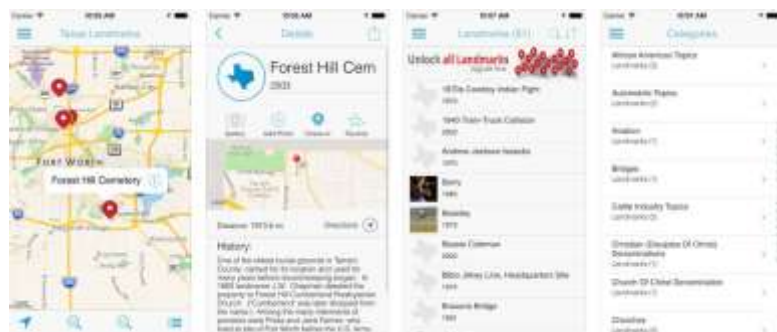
Texas Landmarks

FORT WORTH

Forest Hill Cemetery

Details

Forest Hill Cem

Distance: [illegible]

Directions

History:

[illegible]

Landmarks (51)

Unlock all Landmarks

1870s Cowboy Indian Fight

1940 Train Truck Collision

Andrew Jackson Issacks

Berry

Beasley

Bessie Coleman

Bible Jimmy Line, Headquarters Site

Bosworth Bridge

Categories

African American Topics

Automobile Topics

Aviation

Bridges

Cattle Industry Topics

Christian (Disciples Of Christ) Denomination

Church Of Christ Denomination

Churches